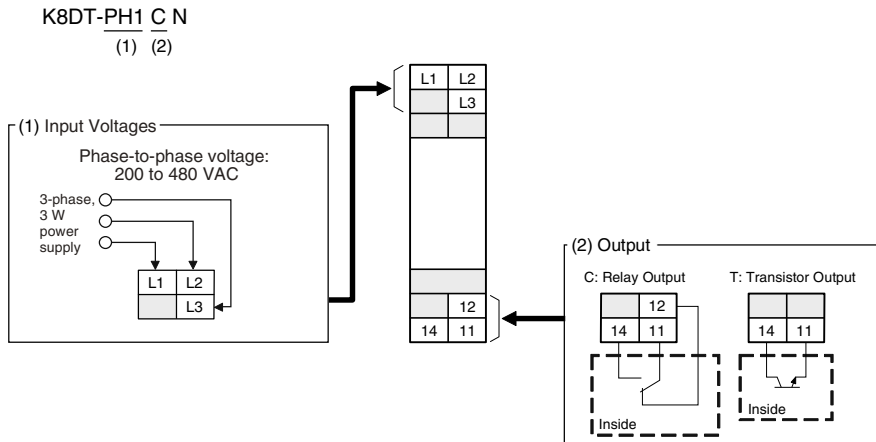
K8DT-PH1 C N
(1) (2)

(1) Input Voltages

Phase-to-phase voltage:
200 to 480 VAC

3-phase, 3 W power supply

| L1 | L2 |
|---|---|
| | L3 |

| L1 | L2 |
|---|---|
| | L3 |

| | 12 |
|---|---|
| 14 | 11 |

(2) Output

C: Relay Output

| | 12 |
|---|---|
| 14 | 11 |

Inside

T: Transistor Output

| | |
|---|---|
| 14 | 11 |

Inside